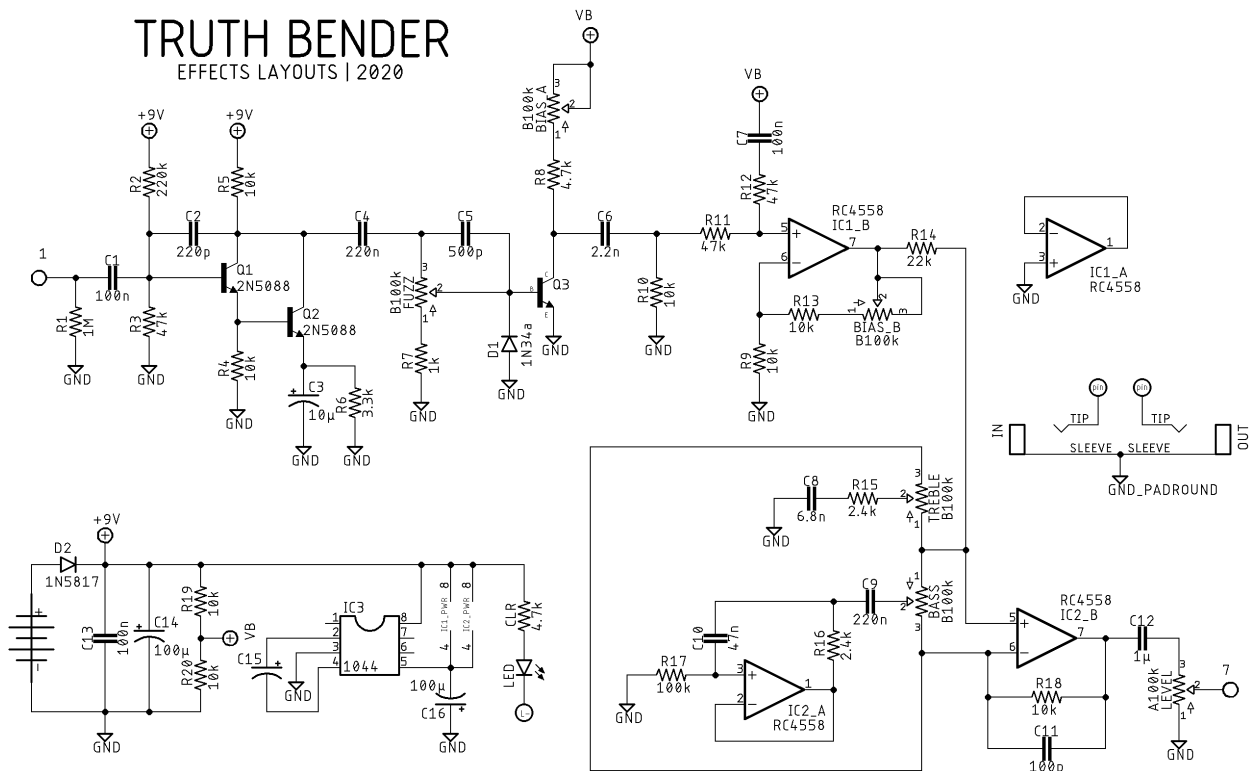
TRUTH BENDER
EFFECTS LAYOUTS | 2020

VB
B100k BIAS_A
3 2 1
R8 4.7k
VB
C7 100n
R12 47k
+9V
+9V
R2 220k
R5 10k
C2 220p
C4 220n
C5 500p
C6 2.2n
R11 47k
RC4558 IC1_B
5 + 7
6 −
R14 22k
1
C1 100n
Q1 2N5088
Q2 2N5088
B100k FUZZ
3 2 1
B C E
Q3
R10 10k
GND
R13 10k
1 2 3
BIAS_B B100k
R9 10k
GND
R1 1M
GND
R3 47k
GND
R4 10k
GND
C3 10µ
R6 3.3k
GND GND
R7 1k
GND
D1 1N34a
GND
GND

2 − 1
3 +
GND
IC1_A RC4558

pin pin
TIP TIP
IN SLEEVE SLEEVE OUT
GND_PADROUND

C8 6.8n
R15 2.4k
3 2 1
TREBLE B100k
GND

+9V
D2 1N5817
C13 100n
C14 100µ
R19 10k
VB
R20 10k
GND
IC3
1 8
2 7
3 6
4 5
1044
C15
GND
IC1_PWR 8 4
IC2_PWR 8 4
100µ C16
GND
CLR 4.7k
LED

C9 220n
1 2 3
BASS B100k
C10 47n
R16 2.4k
R17 100k
GND
3 + 1
2 −
IC2_A RC4558
RC4558 IC2_B
5 + 7
6 −
C12 1µ
3 2 1
A100k LEVEL
7
R18 10k
C11 100p
GND